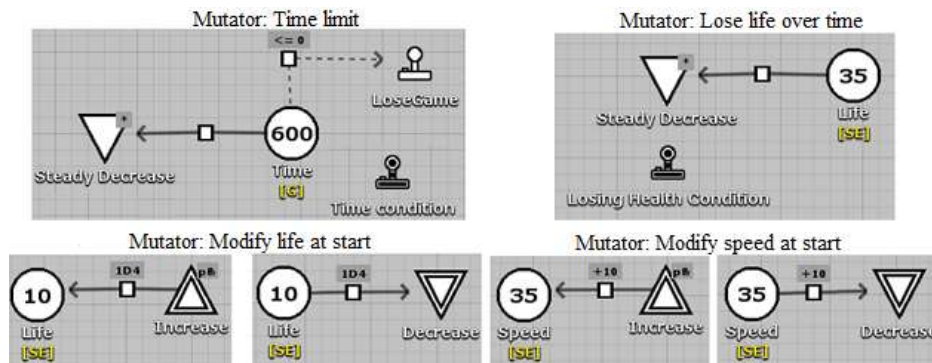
Mutator: Time limit

<= 0

LoseGame

600

Steady Decrease

Time
[G]

Time condition

Mutator: Lose life over time

35

Steady Decrease

Life
[SE]

Losing Health Condition

Mutator: Modify life at start

1D4

10

p&

Life
[SE]

Increase

1D4

10

Life
[SE]

Decrease

Mutator: Modify speed at start

+10

35

p&

Speed
[SE]

Increase

+10

35

Speed
[SE]

Decrease